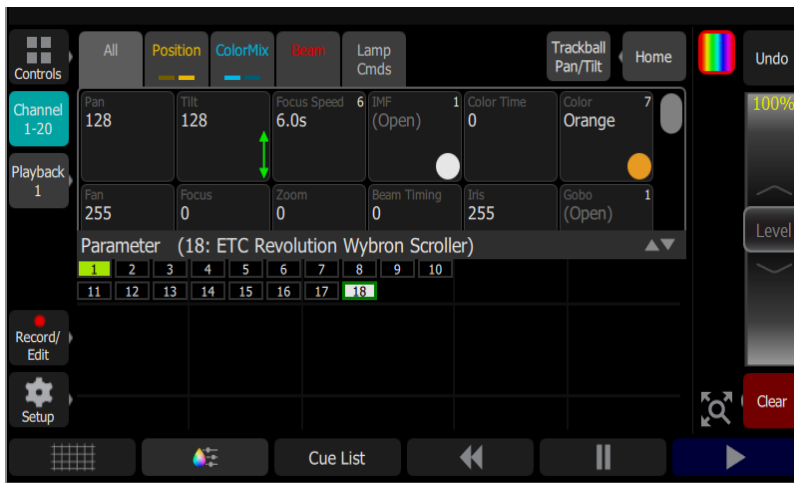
Controls

Channel 1-20

Playback 1

All

Position

ColorMix

Beam

Lamp Cmds

Trackball Pan/Tilt

Home

Undo

100%

Pan
128

Tilt
128

Focus Speed 6
6.0s

IMF 1
(Open)

Color Time
0

Color 7
Orange

Fan
255

Focus
0

Zoom
0

Beam Timing
0

Iris
255

Gobo 1
(Open)

Parameter (18: ETC Revolution Wybron Scroller)

| 1 | 2 | 3 | 4 | 5 | 6 | 7 | 8 | 9 | 10 |
|---|---|---|---|---|---|---|---|---|---|
| 11 | 12 | 13 | 14 | 15 | 16 | 17 | 18 | | |

Level

Record/ Edit

Setup

Clear

Cue List